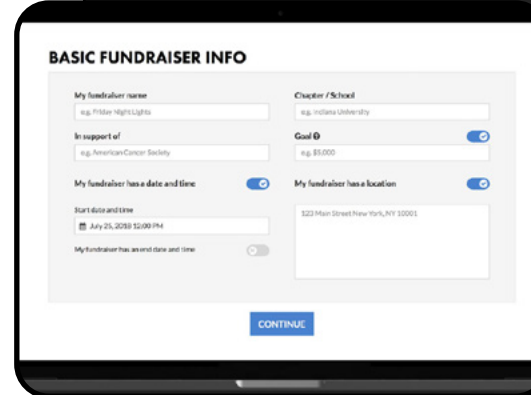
BASIC FUNDRAISER INFO

My fundraiser name

e.g. Friday Night Lights

Chapter / School

e.g. Indiana University

In support of

e.g. American Cancer Society

Goal

e.g. $5,000

My fundraiser has a date and time

My fundraiser has a location

Start date and time

July 25, 2018 12:00 PM

123 Main Street New York, NY 10001

My fundraiser has an end date and time

CONTINUE